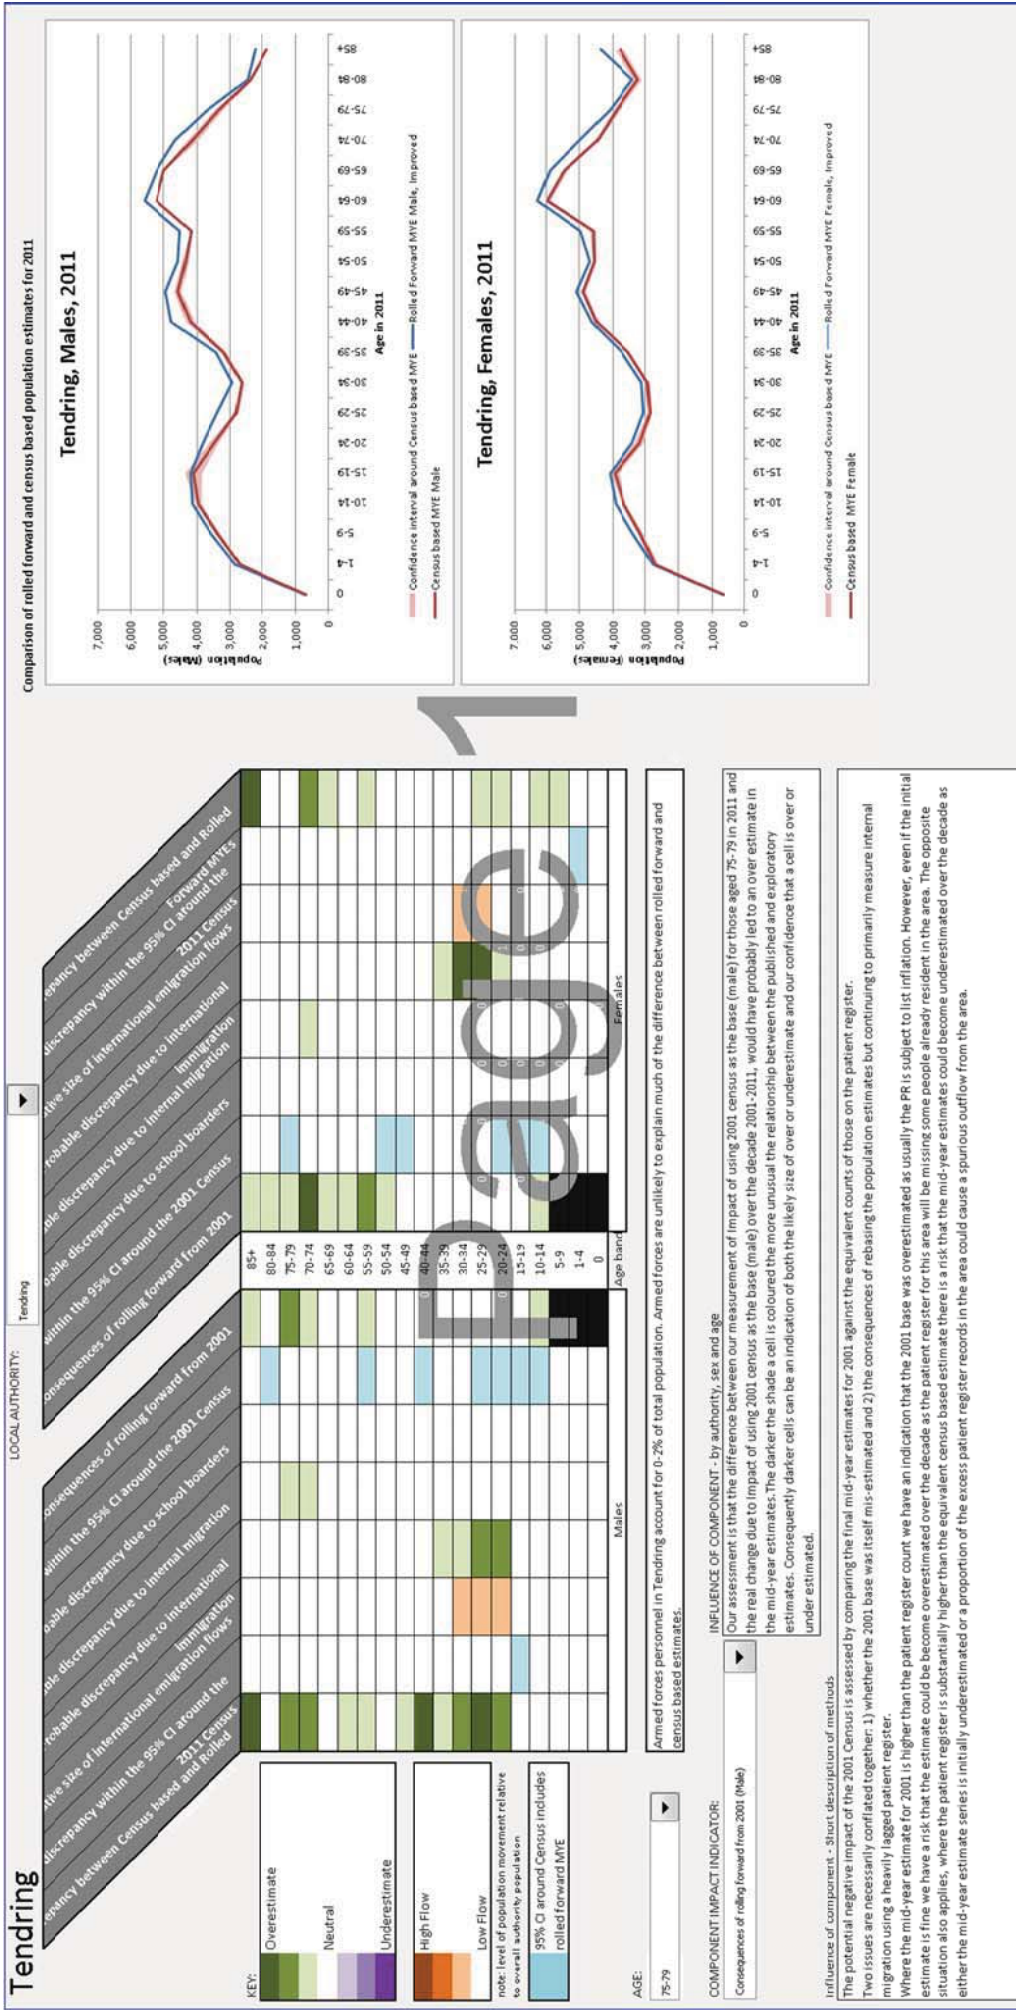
Tendring

LOCAL AUTHORITY: Tendring

KEY:
Overestimate
Neutral
Underestimate

High Flow
Low Flow
note: level of population movement relative to overall authority population

95% CI around Census includes rolled forward MYE

AGE: 75-79

COMPONENT IMPACT INDICATOR:
Consequences of rolling forward from 2001 (Male)

...epancy between Census based and Rolled ...2011 Census
...discrepancy within the 95% CI around the
...ative size of international emigration flows
...robable discrepancy due to international immigration
...able discrepancy due to internal migration
...able discrepancy due to school boarders
...within the 95% CI around the 2001 Census
...onsequences of rolling forward from 2001

Males

| Age band |
|---|
| 85+ |
| 80-84 |
| 75-79 |
| 70-74 |
| 65-69 |
| 60-64 |
| 55-59 |
| 50-54 |
| 45-49 |
| 40-44 |
| 35-39 |
| 30-34 |
| 25-29 |
| 20-24 |
| 15-19 |
| 10-14 |
| 5-9 |
| 1-4 |
| 0 |

...onsequences of rolling forward from 2001
...within the 95% CI around the 2001 Census
...able discrepancy due to school boarders
...robable discrepancy due to internal migration
...robable discrepancy due to international immigration
...ative size of international emigration flows
...discrepancy within the 95% CI around the 2011 Census
...epancy between Census based and Rolled Forward MYEs

Females

Page 1

Armed forces personnel in Tendring account for 0-2% of total population. Armed forces are unlikely to explain much of the difference between rolled forward and census based estimates.

INFLUENCE OF COMPONENT - by authority, sex and age
Our assessment is that the difference between our measurement of impact of using 2001 census as the base (male) for those aged 75-79 in 2011 and the real change due to impact of using 2001 census as the base (male) over the decade 2001-2011, would have probably led to an over estimate in the mid-year estimates. The darker the shade a cell is coloured the more unusual the relationship between the published and exploratory estimates. Consequently darker cells can be an indication of both the likely size of over or underestimate and our confidence that a cell is over or under estimated.

Comparison of rolled forward and census based population estimates for 2011

Tendring, Males, 2011
Population (Males)
7,000
6,000
5,000
4,000
3,000
2,000
1,000
0
0 1-4 5-9 10-14 15-19 20-24 25-29 30-34 35-39 40-44 45-49 50-54 55-59 60-64 65-69 70-74 75-79 80-84 85+
Age in 2011
Confidence interval around Census based MYE
Rolled Forward MYE Male, Improved
Census based MYE Male

Tendring, Females, 2011
Population (Females)
7,000
6,000
5,000
4,000
3,000
2,000
1,000
0
0 1-4 5-9 10-14 15-19 20-24 25-29 30-34 35-39 40-44 45-49 50-54 55-59 60-64 65-69 70-74 75-79 80-84 85+
Age in 2011
Confidence interval around Census based MYE
Rolled Forward MYE Female, Improved
Census based MYE Female

Influence of component - Short description of methods
The potential negative impact of the 2001 Census is assessed by comparing the final mid-year estimates for 2001 against the equivalent counts of those on the patient register.
Two issues are necessarily conflated together: 1) whether the 2001 base was itself mis-estimated and 2) the consequences of rebasing the population estimates but continuing to primarily measure internal migration using a heavily lagged patient register.
Where the mid-year estimate for 2001 is higher than the patient register count we have an indication that the 2001 base was overestimated as usually the PR is subject to list inflation. However, even if the initial estimate is fine we have a risk that the estimate could be become overestimated over the decade as the patient register for this area will be missing some people already resident in the area. The opposite situation also applies, where the patient register is substantially higher than the equivalent census based estimate there is a risk that the mid-year estimates could become underestimated over the decade as either the mid-year estimate series is initially underestimated or a proportion of the excess patient register records in the area could cause a spurious outflow from the area.